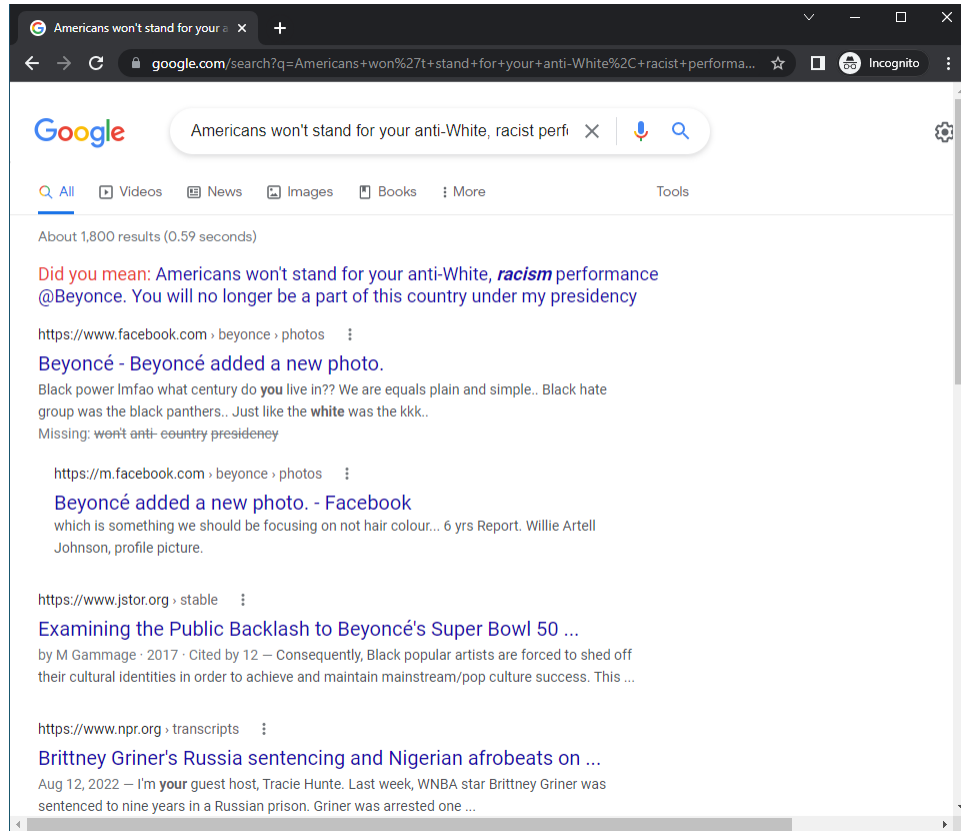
Americans won't stand for your a

google.com/search?q=Americans+won%27t+stand+for+your+anti-White%2C+racist+performa...

Incognito

Google

Americans won't stand for your anti-White, racist perf

All Videos News Images Books More Tools

About 1,800 results (0.59 seconds)

Did you mean: Americans won't stand for your anti-White, ***racism*** performance @Beyonce. You will no longer be a part of this country under my presidency

https://www.facebook.com › beyonce › photos

Beyoncé - Beyoncé added a new photo.

Black power lmfao what century do **you** live in?? We are equals plain and simple.. Black hate group was the black panthers.. Just like the **white** was the kkk..

Missing: ~~won't~~ ~~anti-~~ ~~country~~ ~~presidency~~

https://m.facebook.com › beyonce › photos

Beyoncé added a new photo. - Facebook

which is something we should be focusing on not hair colour... 6 yrs Report. Willie Artell Johnson, profile picture.

https://www.jstor.org › stable

Examining the Public Backlash to Beyoncé's Super Bowl 50 ...

by M Gammage · 2017 · Cited by 12 — Consequently, Black popular artists are forced to shed off their cultural identities in order to achieve and maintain mainstream/pop culture success. This ...

https://www.npr.org › transcripts

Brittney Griner's Russia sentencing and Nigerian afrobeats on ...

Aug 12, 2022 — I'm **your** guest host, Tracie Hunte. Last week, WNBA star Brittney Griner was sentenced to nine years in a Russian prison. Griner was arrested one ...